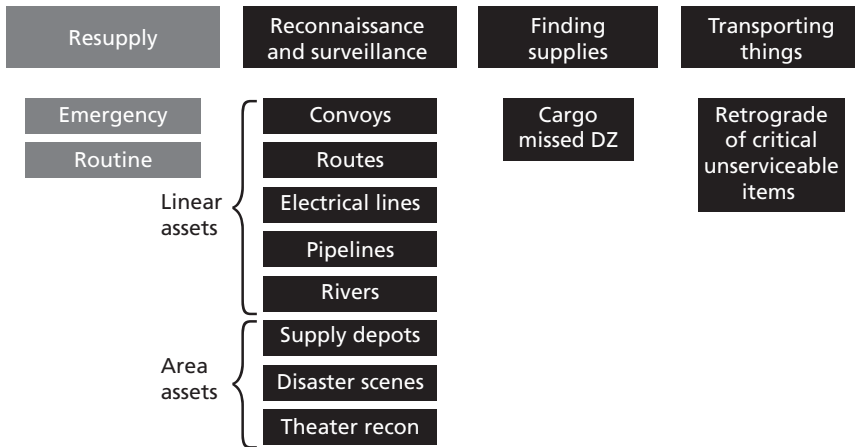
Resupply

Emergency

Routine

Reconnaissance and surveillance

Linear assets

Convoys

Routes

Electrical lines

Pipelines

Rivers

Area assets

Supply depots

Disaster scenes

Theater recon

Finding supplies

Cargo missed DZ

Transporting things

Retrograde of critical unserviceable items